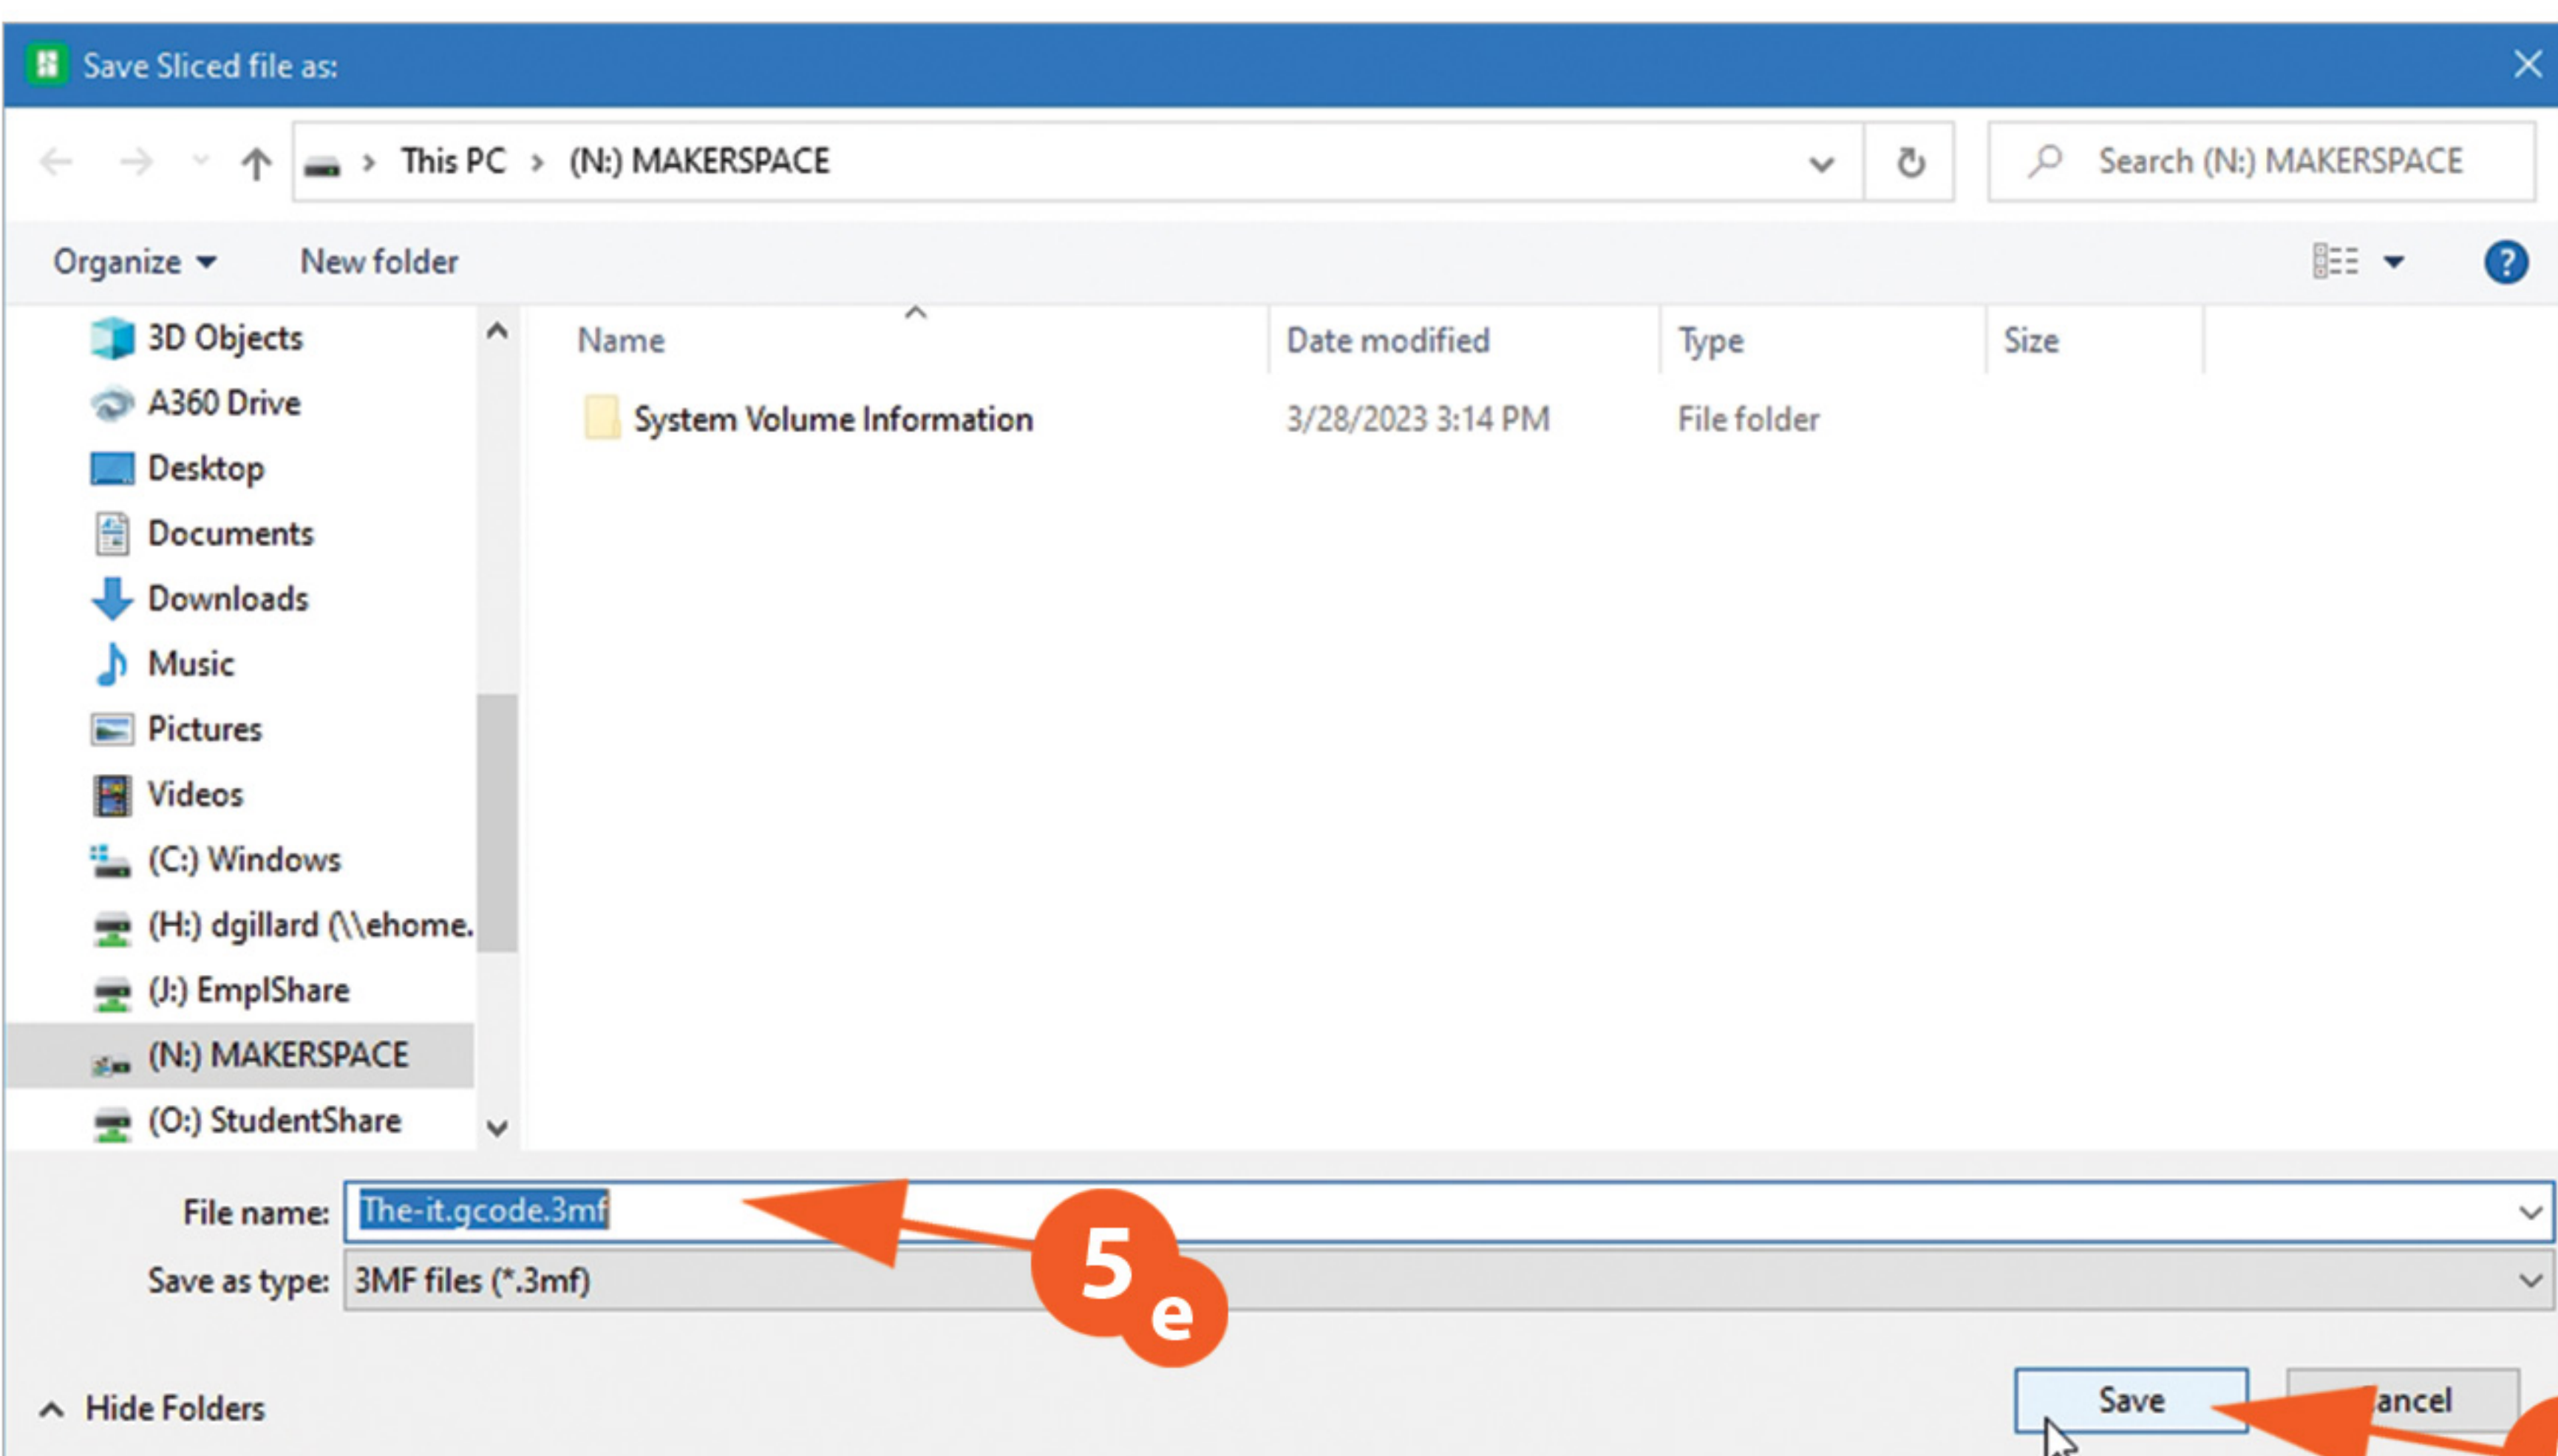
Save Sliced file as:

This PC > (N:) MAKERSPACE

Search (N:) MAKERSPACE

Organize ▾ New folder

3D Objects
A360 Drive
Desktop
Documents
Downloads
Music
Pictures
Videos
(C:) Windows
(H:) dgillard (\\ehome.
(J:) EmplShare
(N:) MAKERSPACE
(O:) StudentShare

| Name | Date modified | Type | Size |
|---|---|---|---|
| System Volume Information | 3/28/2023 3:14 PM | File folder | |

File name: The-it.gcode.3mf

Save as type: 3MF files (*.3mf)

5e

Hide Folders

Save

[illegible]ancel